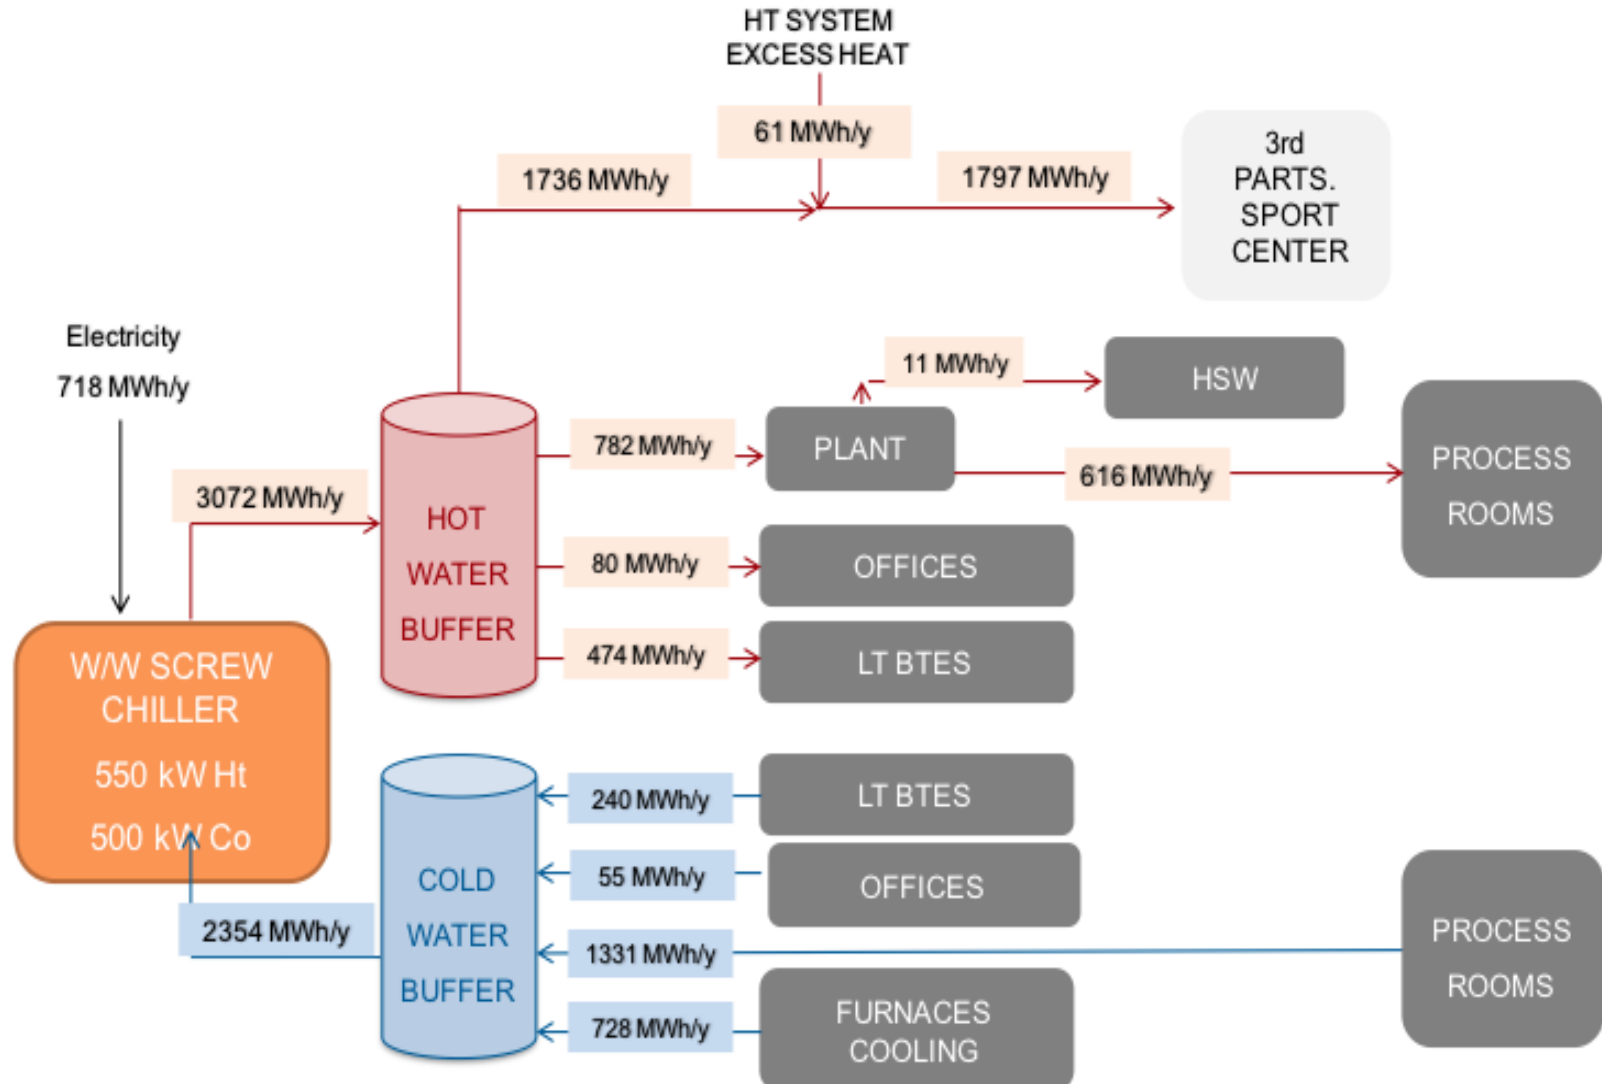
HT SYSTEM
EXCESS HEAT

61 MWh/y

1736 MWh/y

1797 MWh/y

3rd
PARTS.
SPORT
CENTER

Electricity
718 MWh/y

11 MWh/y

HSW

782 MWh/y

PLANT

616 MWh/y

PROCESS
ROOMS

3072 MWh/y

HOT
WATER
BUFFER

80 MWh/y

OFFICES

474 MWh/y

LT BTES

W/W SCREW
CHILLER
550 kW Ht
500 kW Co

COLD
WATER
BUFFER

240 MWh/y

LT BTES

55 MWh/y

OFFICES

2354 MWh/y

1331 MWh/y

PROCESS
ROOMS

728 MWh/y

FURNACES
COOLING